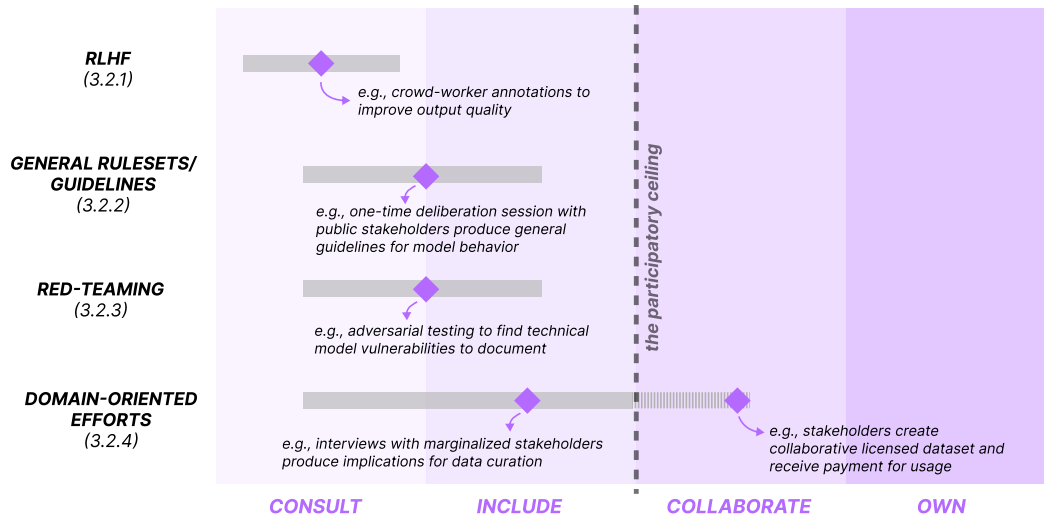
RLHF
(3.2.1)

e.g., crowd-worker annotations to improve output quality

GENERAL RULESETS/ GUIDELINES
(3.2.2)

e.g., one-time deliberation session with public stakeholders produce general guidelines for model behavior

RED-TEAMING
(3.2.3)

e.g., adversarial testing to find technical model vulnerabilities to document

DOMAIN-ORIENTED EFFORTS
(3.2.4)

e.g., interviews with marginalized stakeholders produce implications for data curation

e.g., stakeholders create collaborative licensed dataset and receive payment for usage

the participatory ceiling

CONSULT

INCLUDE

COLLABORATE

OWN